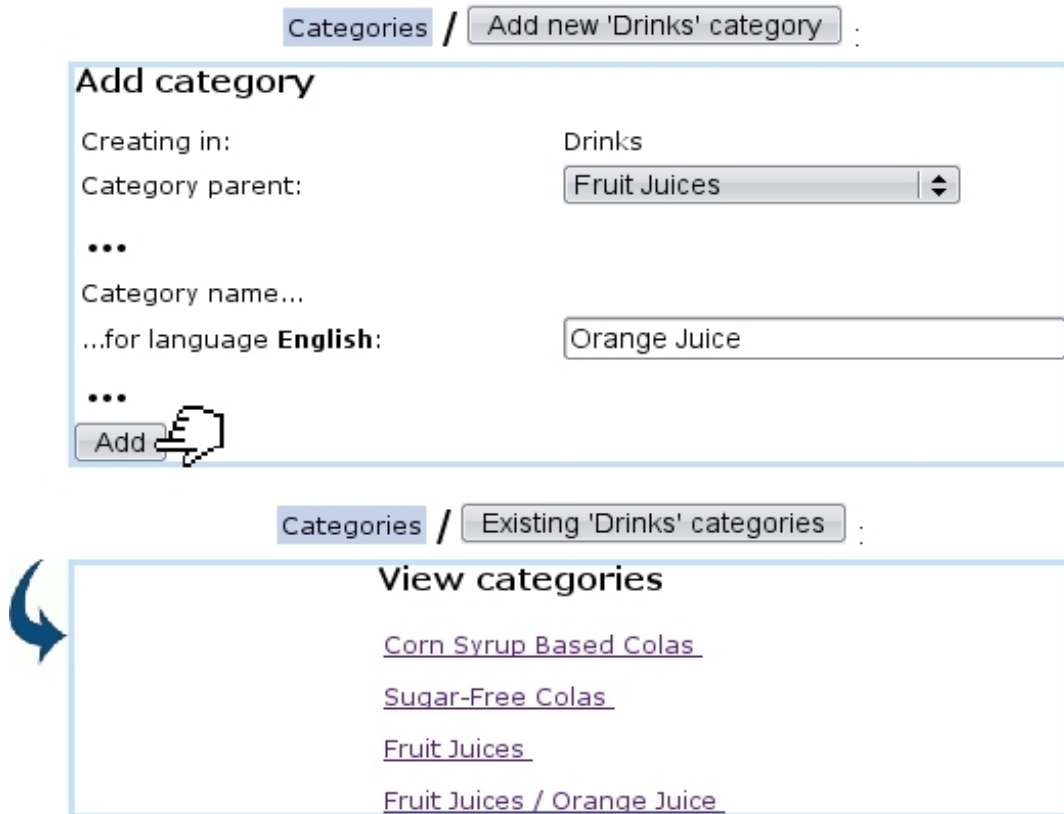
Categories / Add new 'Drinks' category :

Add category

Creating in: Drinks

Category parent: Fruit Juices

...

Category name...

...for language **English**: Orange Juice

...

Add

Categories / Existing 'Drinks' categories :

View categories

Corn Syrup Based Colas

Sugar-Free Colas

Fruit Juices

Fruit Juices / Orange Juice